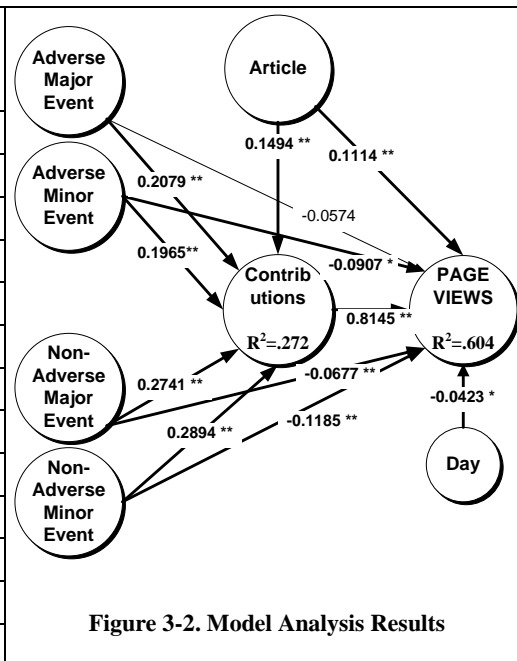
Adverse Major Event

Article

0.1494 **

0.1114 **

Adverse Minor Event

0.2079 **

-0.0574

0.1965**

-0.0907 *

Contributions

$R^2$=.272

PAGE VIEWS

$R^2$=.604

0.8145 **

Non-Adverse Major Event

0.2741 **

-0.0677 **

-0.0423 *

0.2894 **

-0.1185 **

Non-Adverse Minor Event

Day

Figure 3-2. Model Analysis Results